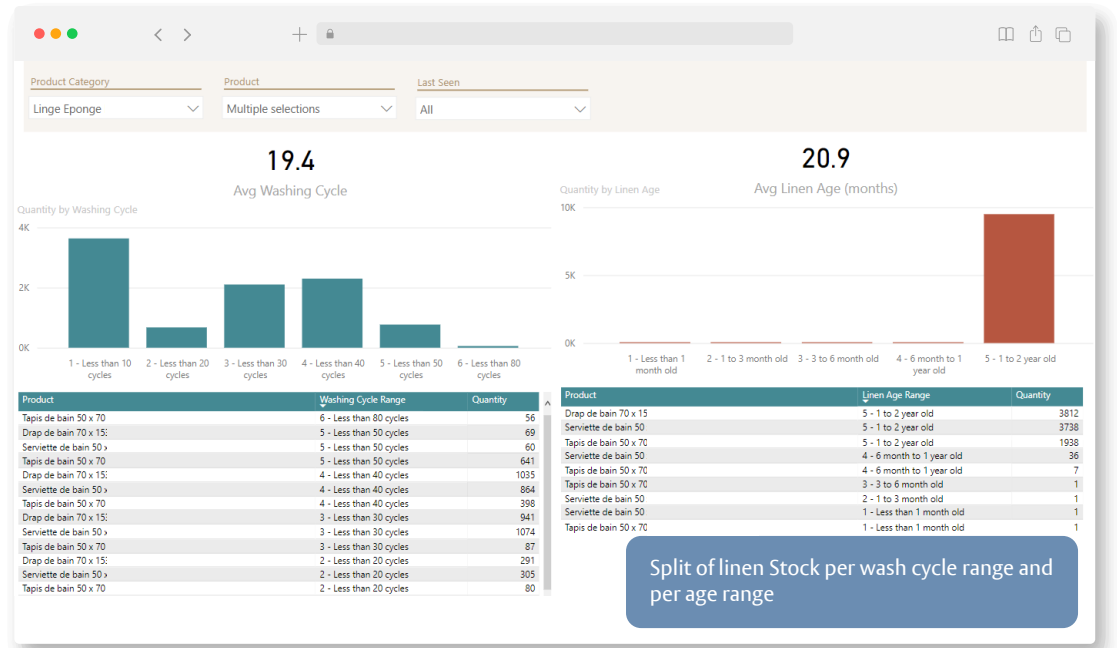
Product Category
Linge Eponge

Product
Multiple selections

Last Seen
All

19.4
Avg Washing Cycle

Quantity by Washing Cycle

4K
2K
0K

1 - Less than 10 cycles
2 - Less than 20 cycles
3 - Less than 30 cycles
4 - Less than 40 cycles
5 - Less than 50 cycles
6 - Less than 80 cycles

| Product | Washing Cycle Range | Quantity |
|---|---|---|
| Tapis de bain 50 x 70 | 6 - Less than 80 cycles | 56 |
| Drap de bain 70 x 15: | 5 - Less than 50 cycles | 69 |
| Serviette de bain 50 x | 5 - Less than 50 cycles | 60 |
| Tapis de bain 50 x 70 | 5 - Less than 50 cycles | 641 |
| Drap de bain 70 x 15: | 4 - Less than 40 cycles | 1035 |
| Serviette de bain 50 x | 4 - Less than 40 cycles | 864 |
| Tapis de bain 50 x 70 | 4 - Less than 40 cycles | 398 |
| Drap de bain 70 x 15: | 3 - Less than 30 cycles | 941 |
| Serviette de bain 50 x | 3 - Less than 30 cycles | 1074 |
| Tapis de bain 50 x 70 | 3 - Less than 30 cycles | 87 |
| Drap de bain 70 x 15: | 2 - Less than 20 cycles | 291 |
| Serviette de bain 50 x | 2 - Less than 20 cycles | 305 |
| Tapis de bain 50 x 70 | 2 - Less than 20 cycles | 80 |

20.9
Avg Linen Age (months)

Quantity by Linen Age

10K
5K
0K

1 - Less than 1 month old
2 - 1 to 3 month old
3 - 3 to 6 month old
4 - 6 month to 1 year old
5 - 1 to 2 year old

| Product | Linen Age Range | Quantity |
|---|---|---|
| Drap de bain 70 x 15 | 5 - 1 to 2 year old | 3812 |
| Serviette de bain 50 | 5 - 1 to 2 year old | 3738 |
| Tapis de bain 50 x 70 | 5 - 1 to 2 year old | 1938 |
| Serviette de bain 50 | 4 - 6 month to 1 year old | 36 |
| Tapis de bain 50 x 70 | 4 - 6 month to 1 year old | 7 |
| Tapis de bain 50 x 70 | 3 - 3 to 6 month old | 1 |
| Serviette de bain 50 | 2 - 1 to 3 month old | 1 |
| Serviette de bain 50 | 1 - Less than 1 month old | 1 |
| Tapis de bain 50 x 70 | 1 - Less than 1 month old | 1 |

Split of linen Stock per wash cycle range and per age range